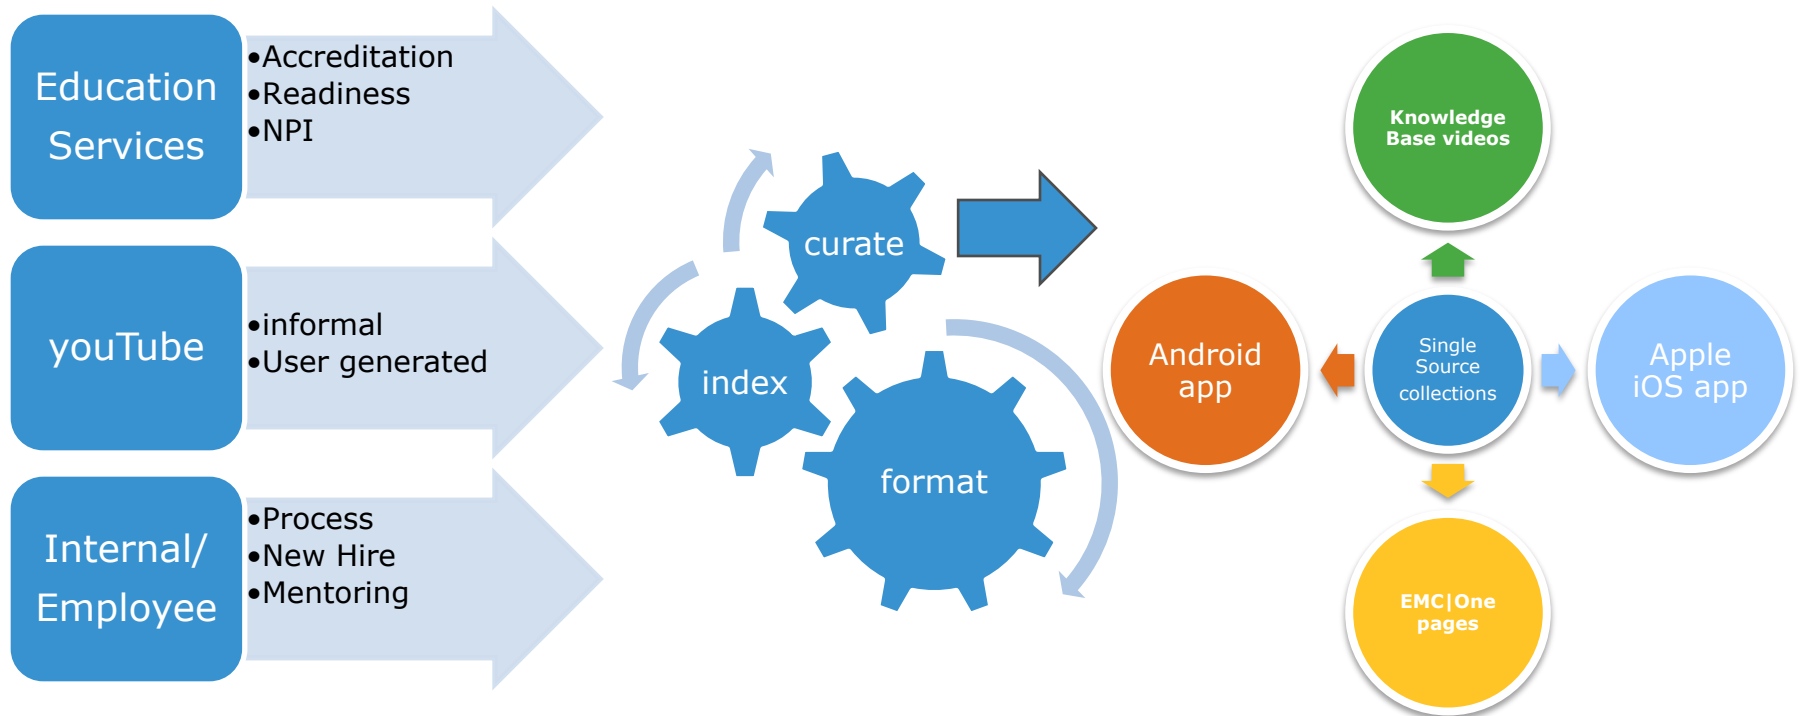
Education Services

•Accreditation
•Readiness
•NPI

youTube

•informal
•User generated

Internal/ Employee

•Process
•New Hire
•Mentoring

curate

index

format

Knowledge Base videos

Android app

Single Source collections

Apple iOS app

EMC|One pages